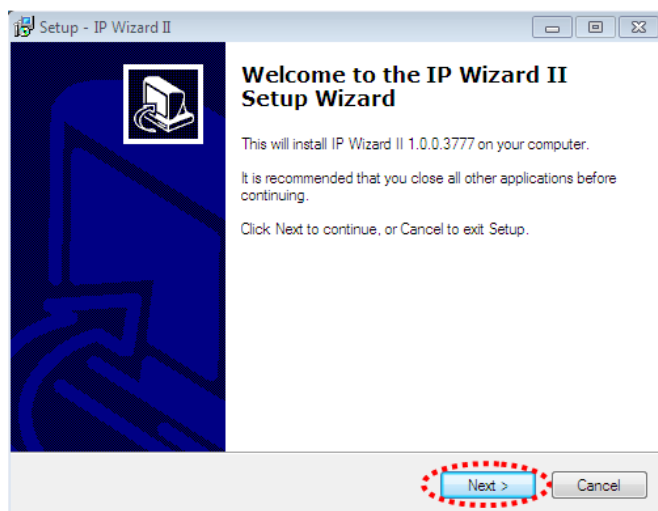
Setup - IP Wizard II

Welcome to the IP Wizard II Setup Wizard

This will install IP Wizard II 1.0.0.3777 on your computer.

It is recommended that you close all other applications before continuing.

Click Next to continue, or Cancel to exit Setup.

Next >

Cancel